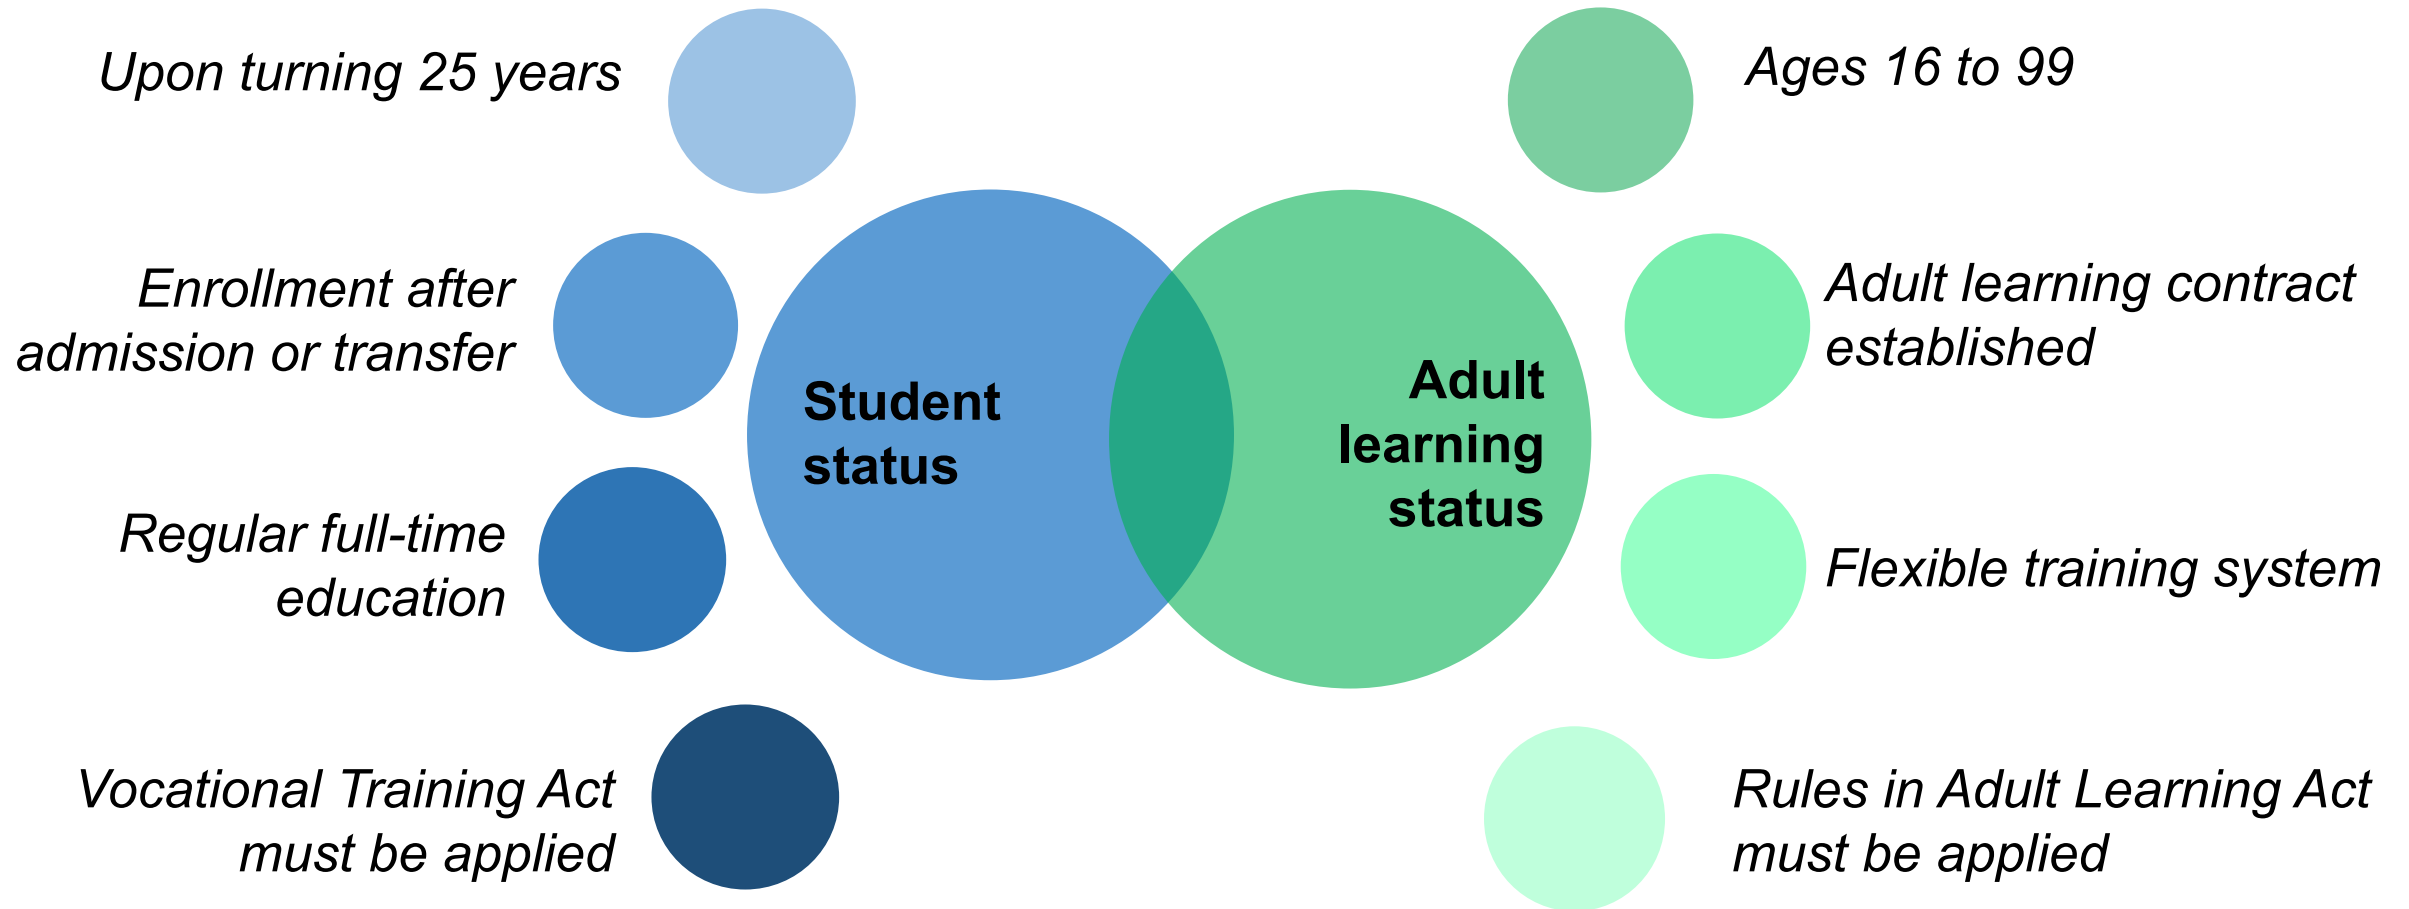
Upon turning 25 years

Ages 16 to 99

Enrollment after admission or transfer

Student status

Adult learning status

Adult learning contract established

Regular full-time education

Flexible training system

Vocational Training Act must be applied

Rules in Adult Learning Act must be applied